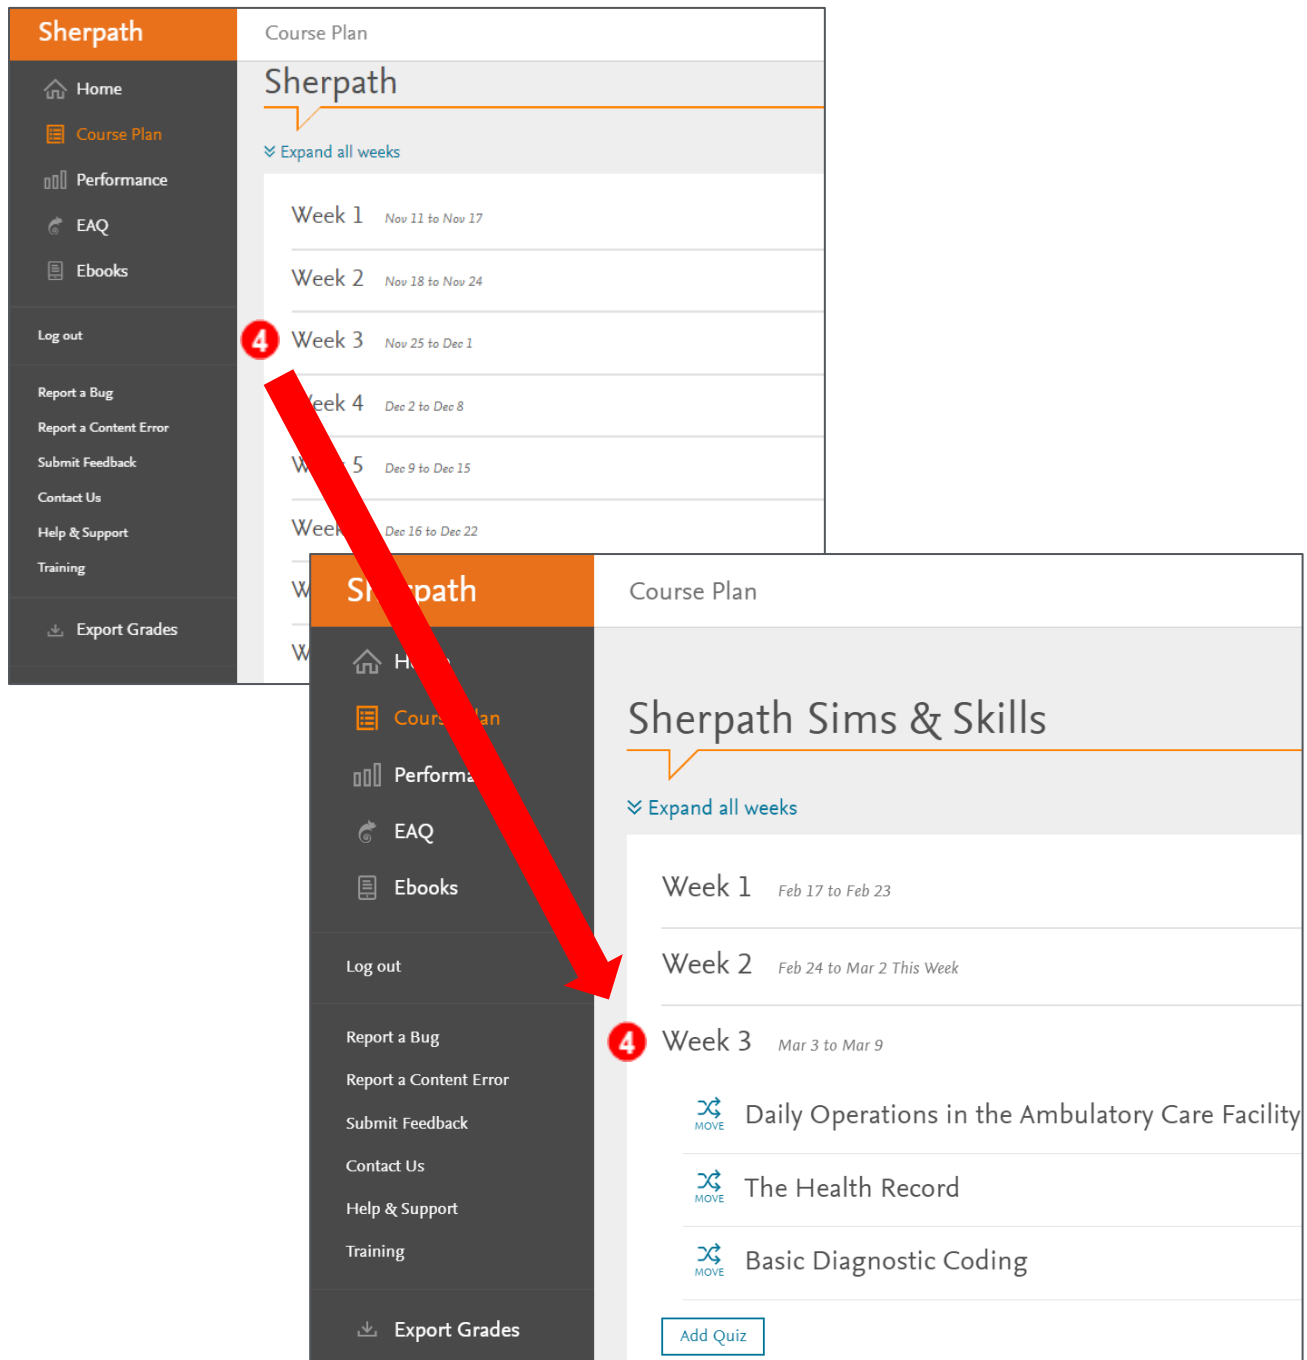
Sherpath

Home

Course Plan

Performance

EAQ

Ebooks

Log out

Report a Bug

Report a Content Error

Submit Feedback

Contact Us

Help & Support

Training

Export Grades

Course Plan

Sherpath

Expand all weeks

Week 1 Nov 11 to Nov 17

Week 2 Nov 18 to Nov 24

4 Week 3 Nov 25 to Dec 1

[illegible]eek 4 Dec 2 to Dec 8

W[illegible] 5 Dec 9 to Dec 15

Wee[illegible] Dec 16 to Dec 22

W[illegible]

W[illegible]

Sh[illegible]path

H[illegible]

Cours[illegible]lan

Performa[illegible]

EAQ

Ebooks

Log out

Report a Bug

Report a Content Error

Submit Feedback

Contact Us

Help & Support

Training

Export Grades

Course Plan

Sherpath Sims & Skills

Expand all weeks

Week 1 Feb 17 to Feb 23

Week 2 Feb 24 to Mar 2 This Week

4 Week 3 Mar 3 to Mar 9

MOVE Daily Operations in the Ambulatory Care Facility

MOVE The Health Record

MOVE Basic Diagnostic Coding

Add Quiz